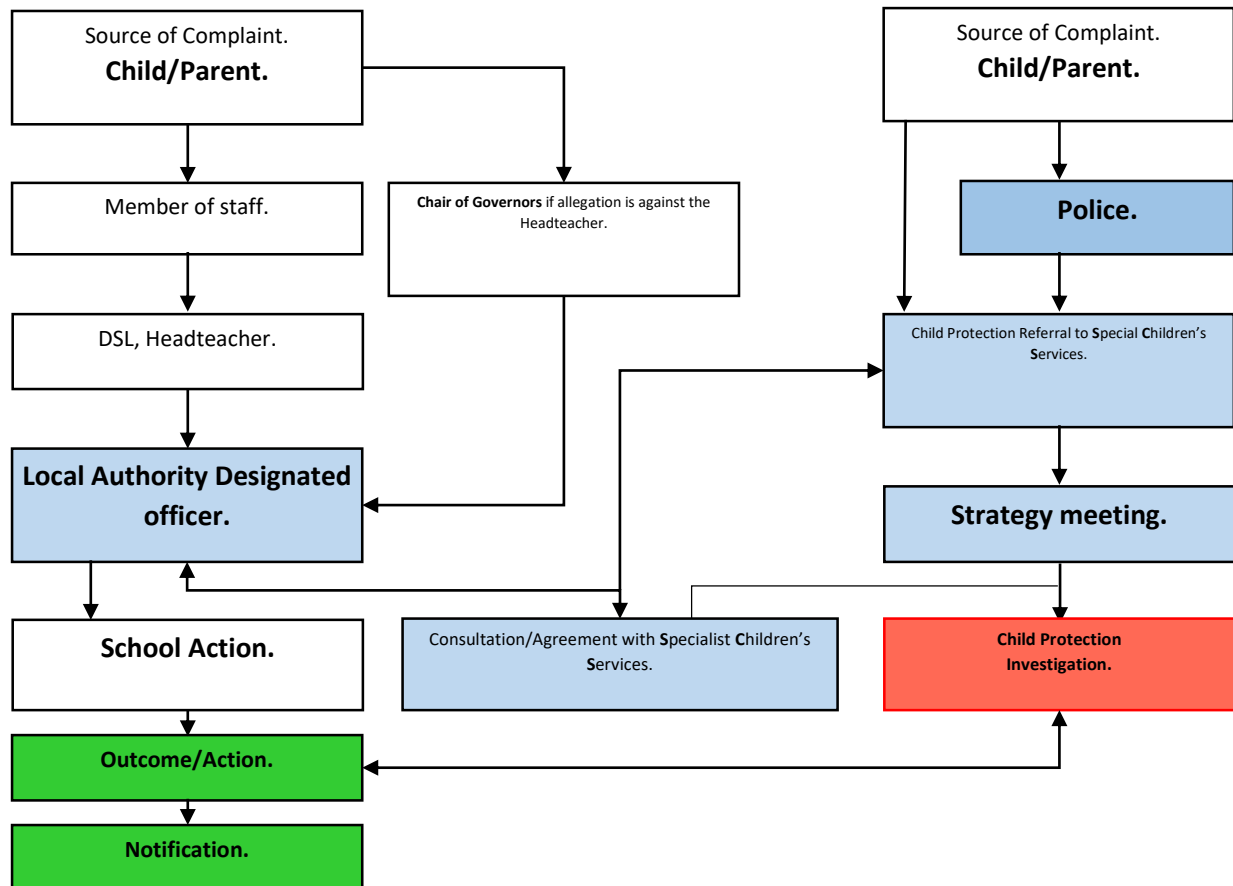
Source of Complaint.
**Child/Parent.**

Member of staff.

DSL, Headteacher.

**Local Authority Designated officer.**

**School Action.**

**Outcome/Action.**

**Notification.**

**Chair of Governors** if allegation is against the Headteacher.

Consultation/Agreement with **S**pecialist **C**hildren's **S**ervices.

Source of Complaint.
**Child/Parent.**

**Police.**

Child Protection Referral to **S**pecial **C**hildren's **S**ervices.

**Strategy meeting.**

**Child Protection Investigation.**